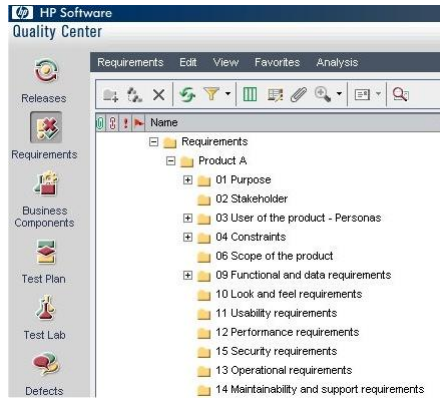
HP Software
Quality Center

Releases
Requirements
Business Components
Test Plan
Test Lab
Defects

Requirements Edit View Favorites Analysis

Name
Requirements
Product A
01 Purpose
02 Stakeholder
03 User of the product - Personas
04 Constraints
06 Scope of the product
09 Functional and data requirements
10 Look and feel requirements
11 Usability requirements
12 Performance requirements
15 Security requirements
13 Operational requirements
14 Maintainability and support requirements